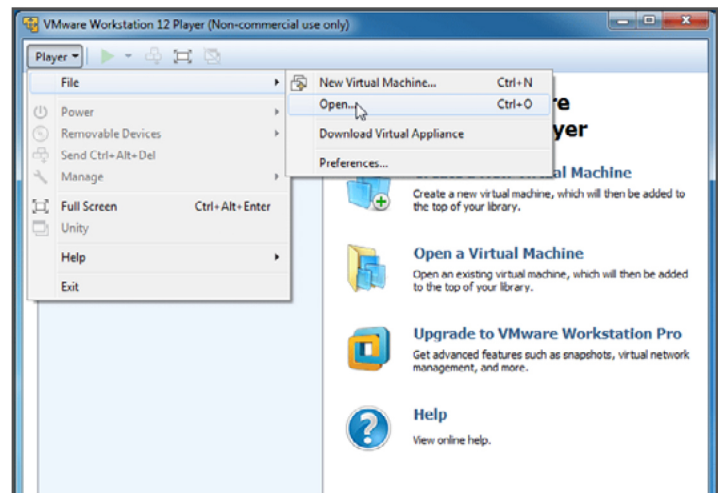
VMware Workstation 12 Player (Non-commercial use only)

Player

File

Power

Removable Devices

Send Ctrl+Alt+Del

Manage

Full Screen Ctrl+Alt+Enter

Unity

Help

Exit

New Virtual Machine... Ctrl+N

Open... Ctrl+O

Download Virtual Appliance

Preferences...

re

yer

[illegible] Machine

Create a new virtual machine, which will then be added to the top of your library.

Open a Virtual Machine

Open an existing virtual machine, which will then be added to the top of your library.

Upgrade to VMware Workstation Pro

Get advanced features such as snapshots, virtual network management, and more.

Help

View online help.